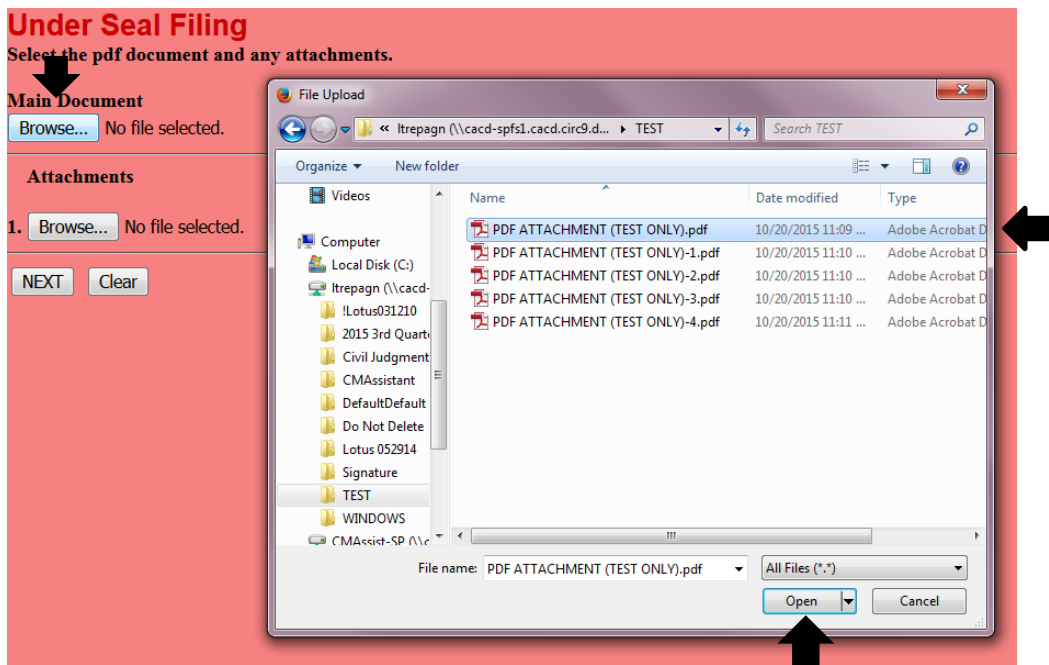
Under Seal Filing
Select the pdf document and any attachments.

Main Document
Browse... No file selected.

Attachments

1. Browse... No file selected.

NEXT Clear

File Upload

« ltrepagn (\\cacd-spfs1.cacd.circ9.d... ▸ TEST

Search TEST

Organize ▾ New folder

Videos
Computer
Local Disk (C:)
ltrepagn (\\cacd-
!Lotus031210
2015 3rd Quart
Civil Judgment
CMAssistant
DefaultDefault
Do Not Delete
Lotus 052914
Signature
TEST
WINDOWS
CMAssist-SP (\\c

| Name | Date modified | Type |
|---|---|---|
| PDF ATTACHMENT (TEST ONLY).pdf | 10/20/2015 11:09 ... | Adobe Acrobat D |
| PDF ATTACHMENT (TEST ONLY)-1.pdf | 10/20/2015 11:10 ... | Adobe Acrobat D |
| PDF ATTACHMENT (TEST ONLY)-2.pdf | 10/20/2015 11:10 ... | Adobe Acrobat D |
| PDF ATTACHMENT (TEST ONLY)-3.pdf | 10/20/2015 11:10 ... | Adobe Acrobat D |
| PDF ATTACHMENT (TEST ONLY)-4.pdf | 10/20/2015 11:11 ... | Adobe Acrobat D |

File name: PDF ATTACHMENT (TEST ONLY).pdf
All Files (*.*)

Open Cancel